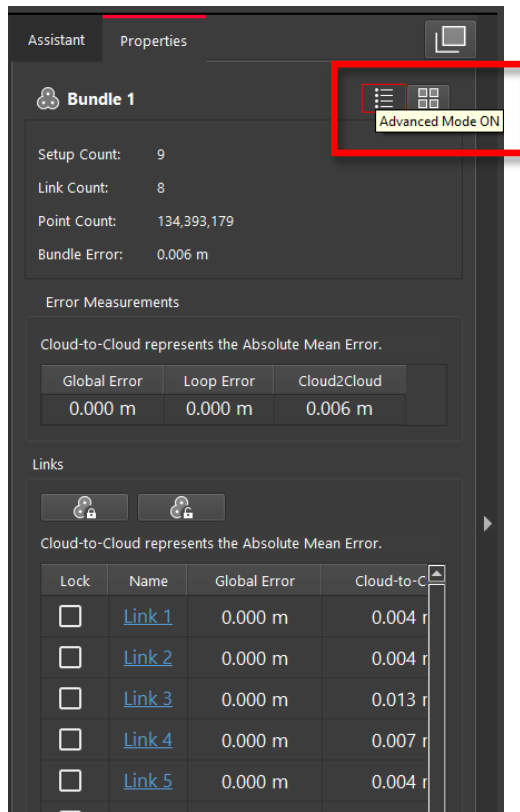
Assistant Properties

Bundle 1

Advanced Mode ON

Setup Count: 9

Link Count: 8

Point Count: 134,393,179

Bundle Error: 0.006 m

Error Measurements

Cloud-to-Cloud represents the Absolute Mean Error.

| Global Error | Loop Error | Cloud2Cloud |
|---|---|---|
| 0.000 m | 0.000 m | 0.006 m |

Links

Cloud-to-Cloud represents the Absolute Mean Error.

| Lock | Name | Global Error | Cloud-to-C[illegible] |
|---|---|---|---|
| | Link 1 | 0.000 m | 0.004 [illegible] |
| | Link 2 | 0.000 m | 0.004 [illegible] |
| | Link 3 | 0.000 m | 0.013 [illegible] |
| | Link 4 | 0.000 m | 0.007 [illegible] |
| | Link 5 | 0.000 m | 0.004 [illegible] |